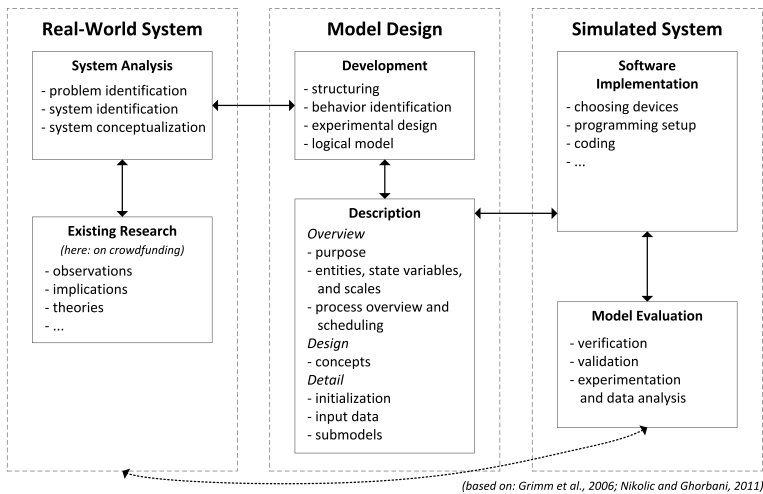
Real-World System

System Analysis
- problem identification
- system identification
- system conceptualization

Existing Research
(here: on crowdfunding)
- observations
- implications
- theories
- ...

Model Design

Development
- structuring
- behavior identification
- experimental design
- logical model

Description
Overview
- purpose
- entities, state variables, and scales
- process overview and scheduling
Design
- concepts
Detail
- initialization
- input data
- submodels

Simulated System

Software Implementation
- choosing devices
- programming setup
- coding
- ...

Model Evaluation
- verification
- validation
- experimentation and data analysis

(based on: Grimm et al., 2006; Nikolic and Ghorbani, 2011)